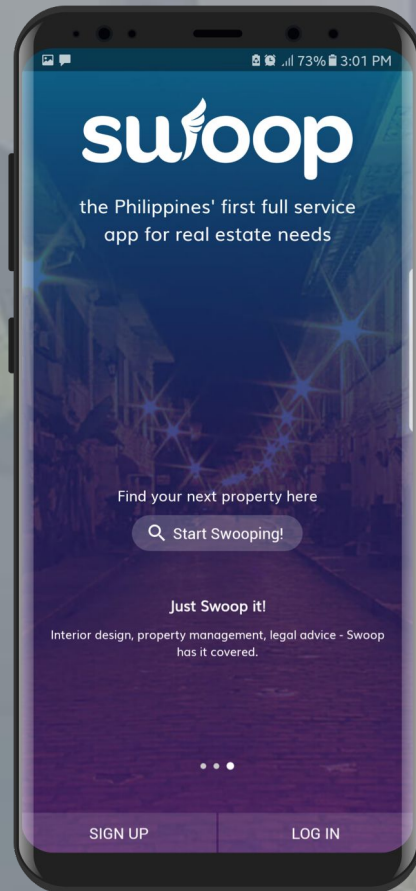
73% 3:01 PM

swoop

the Philippines' first full service app for real estate needs

Find your next property here

Start Swooping!

Just Swoop it!

Interior design, property management, legal advice - Swoop has it covered.

SIGN UP

LOG IN